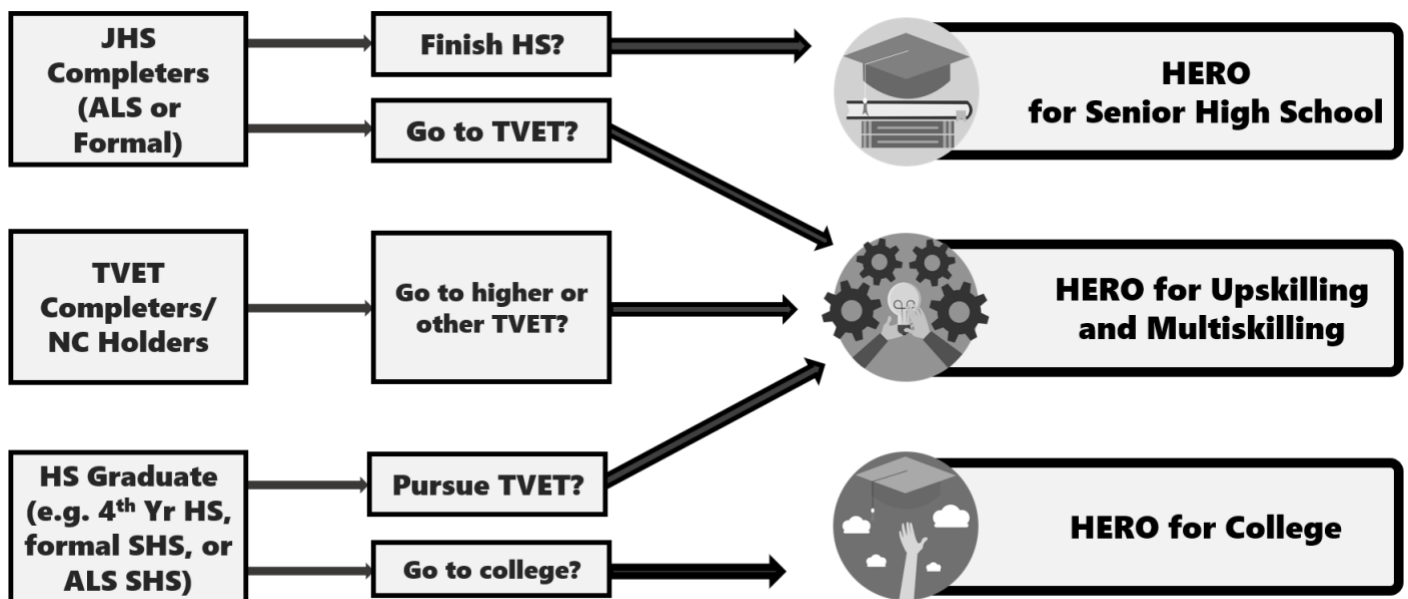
JHS Completers (ALS or Formal)

Finish HS?

Go to TVET?

HERO for Senior High School

TVET Completers/ NC Holders

Go to higher or other TVET?

HERO for Upskilling and Multiskilling

HS Graduate (e.g. 4$^{th}$ Yr HS, formal SHS, or ALS SHS)

Pursue TVET?

Go to college?

HERO for College